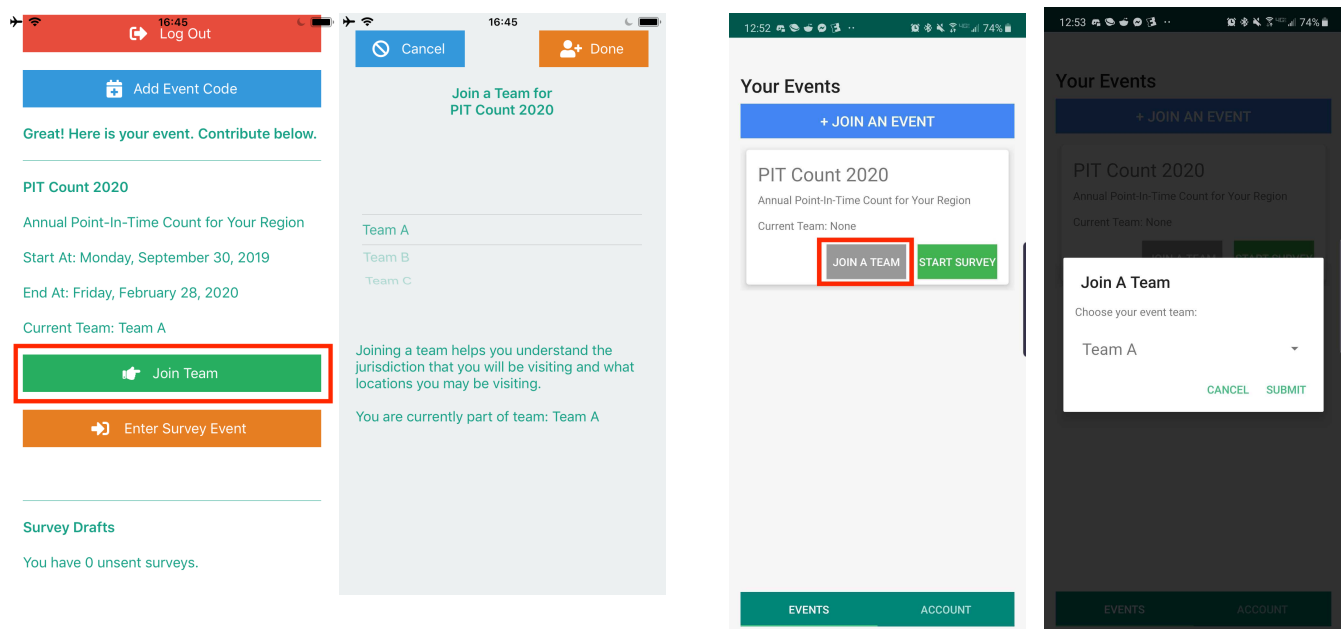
16:45

Log Out

Add Event Code

Great! Here is your event. Contribute below.

PIT Count 2020

Annual Point-In-Time Count for Your Region

Start At: Monday, September 30, 2019

End At: Friday, February 28, 2020

Current Team: Team A

Join Team

Enter Survey Event

Survey Drafts

You have 0 unsent surveys.

16:45

Cancel

Done

Join a Team for PIT Count 2020

Team A

Team B

Team C

Joining a team helps you understand the jurisdiction that you will be visiting and what locations you may be visiting.

You are currently part of team: Team A

12:52 74%

Your Events

+ JOIN AN EVENT

PIT Count 2020

Annual Point-In-Time Count for Your Region

Current Team: None

JOIN A TEAM

START SURVEY

EVENTS

ACCOUNT

12:53 74%

Your Events

+ JOIN AN EVENT

PIT Count 2020

Annual Point-In-Time Count for Your Region

Current Team: None

Join A Team

Choose your event team:

Team A

CANCEL

SUBMIT

EVENTS

ACCOUNT